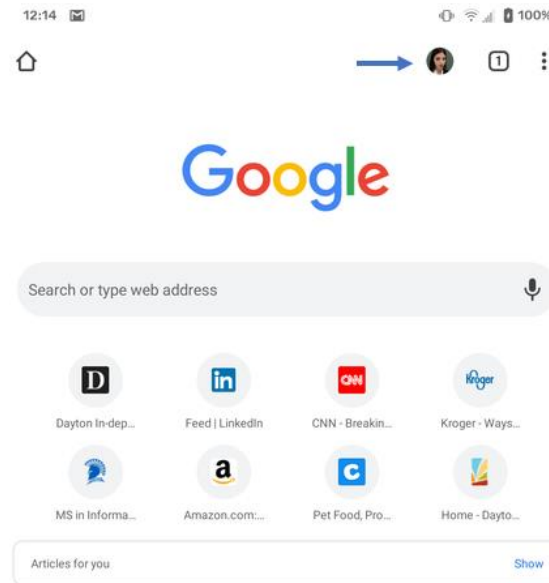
12:14

100%

1

Google

Search or type web address

D
Dayton In-dep...

in
Feed | LinkedIn

CNN
CNN - Breakin...

Kroger
Kroger - Ways...

MS in Informa...

a
Amazon.com:...

C
Pet Food, Pro...

Home - Dayto...

Articles for you

Show